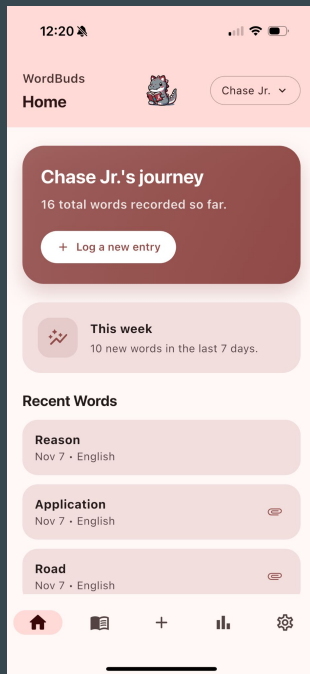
12:20

WordBuds
Home

Chase Jr.

Chase Jr.'s journey
16 total words recorded so far.

+ Log a new entry

This week
10 new words in the last 7 days.

Recent Words

Reason
Nov 7 • English

Application
Nov 7 • English

Road
Nov 7 • English

+